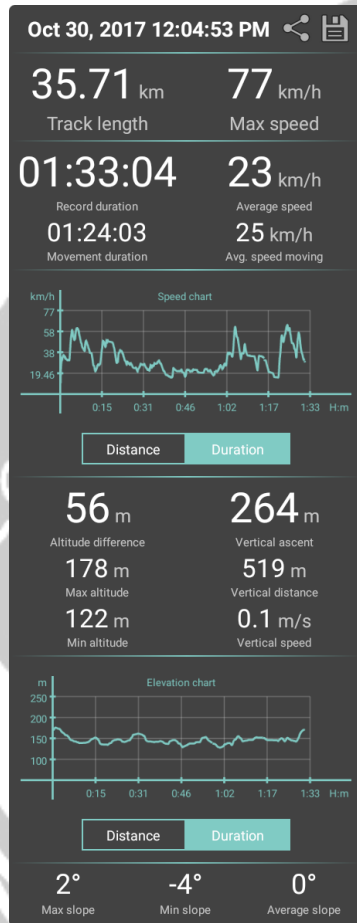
Oct 30, 2017 12:04:53 PM

35.71 km
Track length

77 km/h
Max speed

01:33:04
Record duration

23 km/h
Average speed

01:24:03
Movement duration

25 km/h
Avg. speed moving

km/h
Speed chart
77
58
38
19.46
0:15 0:31 0:46 1:02 1:17 1:33 H:m

Distance Duration

56 m
Altitude difference

264 m
Vertical ascent

178 m
Max altitude

519 m
Vertical distance

122 m
Min altitude

0.1 m/s
Vertical speed

m
Elevation chart
250
200
150
100
0:15 0:31 0:46 1:02 1:17 1:33 H:m

Distance Duration

2°
Max slope

-4°
Min slope

0°
Average slope